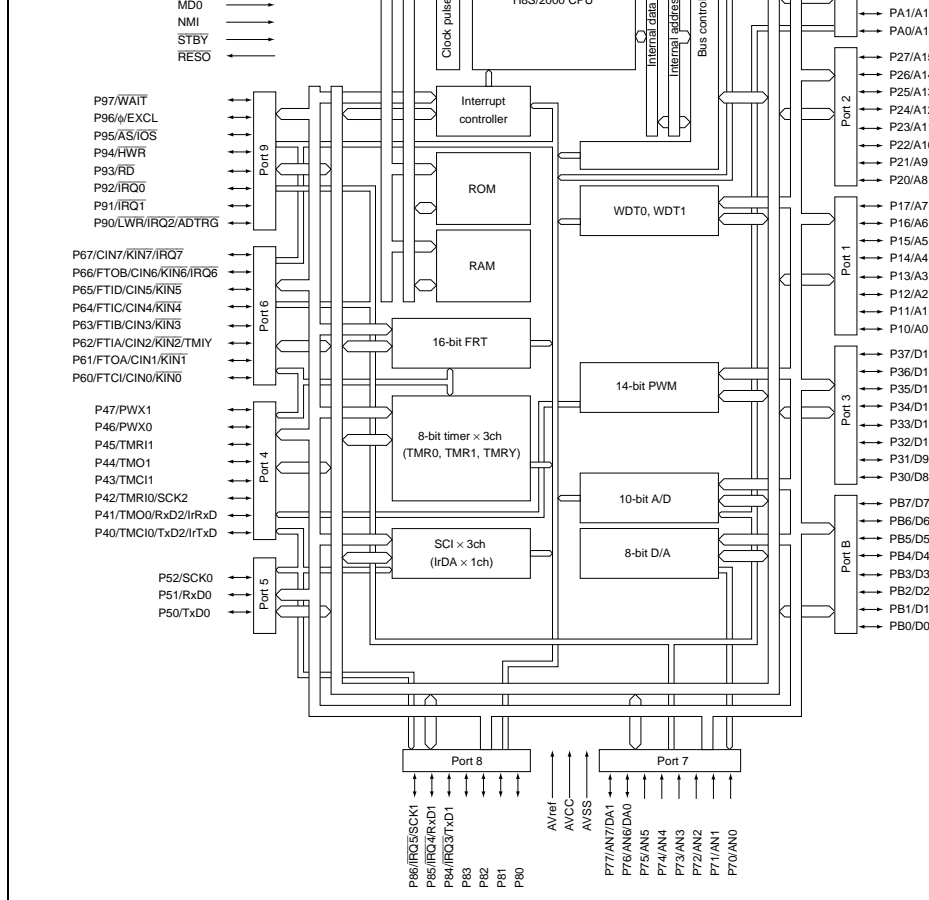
MD0
NMI
$\overline{STBY}$
$\overline{RESO}$

Clock pulse
H8S/2000 CPU
Internal data
Internal address
Bus control

PA1/A1
PA0/A0

P27/A15
P26/A14
P25/A13
P24/A12
P23/A11
P22/A10
P21/A9
P20/A8
Port 2

P97/$\overline{WAIT}$
P96/φ/EXCL
P95/$\overline{AS}$/$\overline{IOS}$
P94/$\overline{HWR}$
P93/$\overline{RD}$
P92/$\overline{IRQ0}$
P91/$\overline{IRQ1}$
P90/$\overline{LWR}$/IRQ2/ADTRG
Port 9

Interrupt controller

ROM

WDT0, WDT1

RAM

P17/A7
P16/A6
P15/A5
P14/A4
P13/A3
P12/A2
P11/A1
P10/A0
Port 1

P67/CIN7/$\overline{KIN7}$/$\overline{IRQ7}$
P66/FTOB/CIN6/$\overline{KIN6}$/$\overline{IRQ6}$
P65/FTID/CIN5/$\overline{KIN5}$
P64/FTIC/CIN4/$\overline{KIN4}$
P63/FTIB/CIN3/$\overline{KIN3}$
P62/FTIA/CIN2/$\overline{KIN2}$/TMIY
P61/FTOA/CIN1/$\overline{KIN1}$
P60/FTCI/CIN0/$\overline{KIN0}$
Port 6

16-bit FRT

14-bit PWM

P37/D15
P36/D14
P35/D13
P34/D12
P33/D11
P32/D10
P31/D9
P30/D8
Port 3

P47/PWX1
P46/PWX0
P45/TMRI1
P44/TMO1
P43/TMCI1
P42/TMRI0/SCK2
P41/TMO0/RxD2/IrRxD
P40/TMCI0/TxD2/IrTxD
Port 4

8-bit timer × 3ch
(TMR0, TMR1, TMRY)

10-bit A/D

PB7/D7
PB6/D6
PB5/D5
PB4/D4
PB3/D3
PB2/D2
PB1/D1
PB0/D0
Port B

SCI × 3ch
(IrDA × 1ch)

8-bit D/A

P52/SCK0
P51/RxD0
P50/TxD0
Port 5

Port 8
Port 7

P86/$\overline{IRQ5}$/SCK1
P85/$\overline{IRQ4}$/RxD1
P84/$\overline{IRQ3}$/TxD1
P83
P82
P81
P80

AVref
AVCC
AVSS

P77/AN7/DA1
P76/AN6/DA0
P75/AN5
P74/AN4
P73/AN3
P72/AN2
P71/AN1
P70/AN0